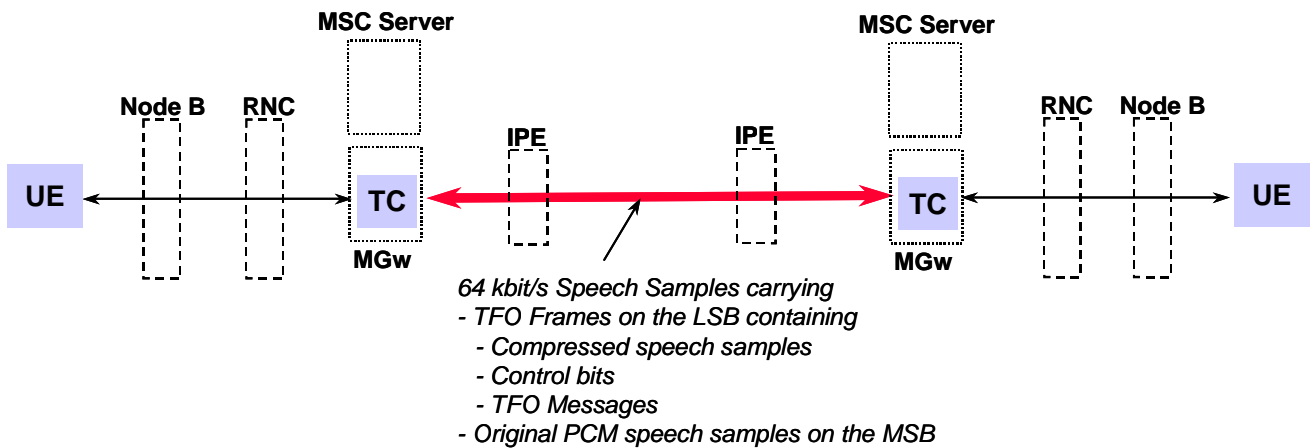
MSC Server

MSC Server

Node B

RNC

IPE

IPE

RNC

Node B

UE

TC

TC

UE

MGw

MGw

64 kbit/s Speech Samples carrying
- TFO Frames on the LSB containing
- Compressed speech samples
- Control bits
- TFO Messages
- Original PCM speech samples on the MSB